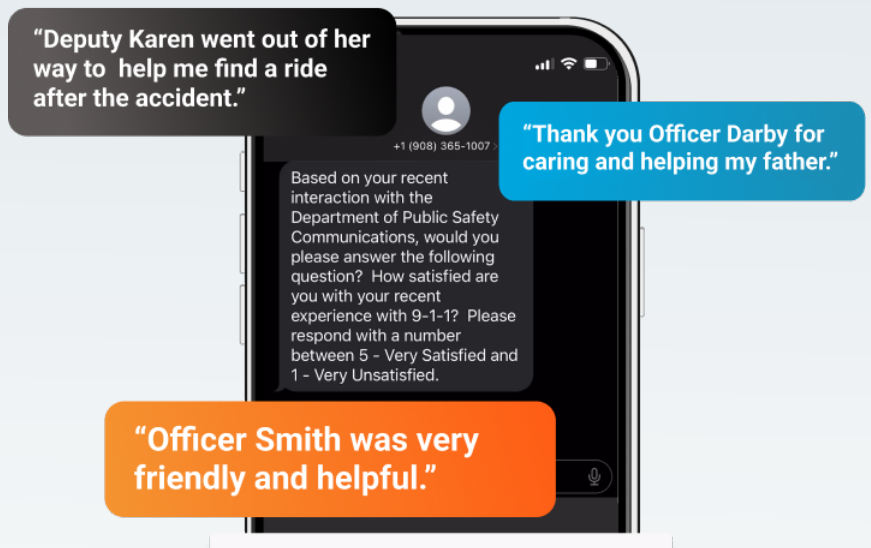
“Deputy Karen went out of her way to help me find a ride after the accident.”

+1 (908) 365-1007

“Thank you Officer Darby for caring and helping my father.”

Based on your recent interaction with the Department of Public Safety Communications, would you please answer the following question? How satisfied are you with your recent experience with 9-1-1? Please respond with a number between 5 - Very Satisfied and 1 - Very Unsatisfied.

“Officer Smith was very friendly and helpful.”